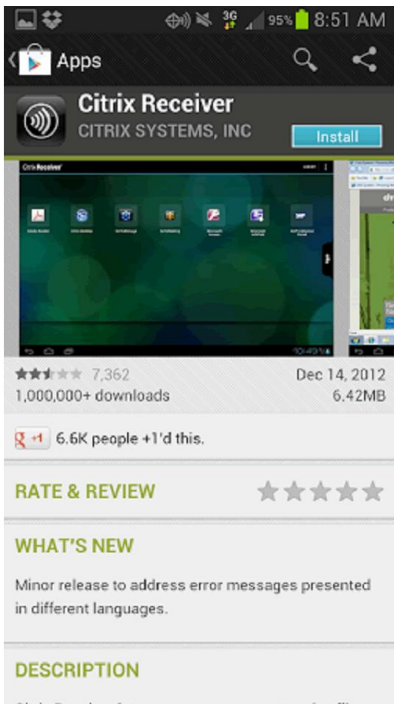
3G 95% 8:51 AM

Apps

Citrix Receiver
CITRIX SYSTEMS, INC

Install

7,362
1,000,000+ downloads

Dec 14, 2012
6.42MB

+1 6.6K people +1'd this.

RATE & REVIEW

WHAT'S NEW

Minor release to address error messages presented in different languages.

DESCRIPTION

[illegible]